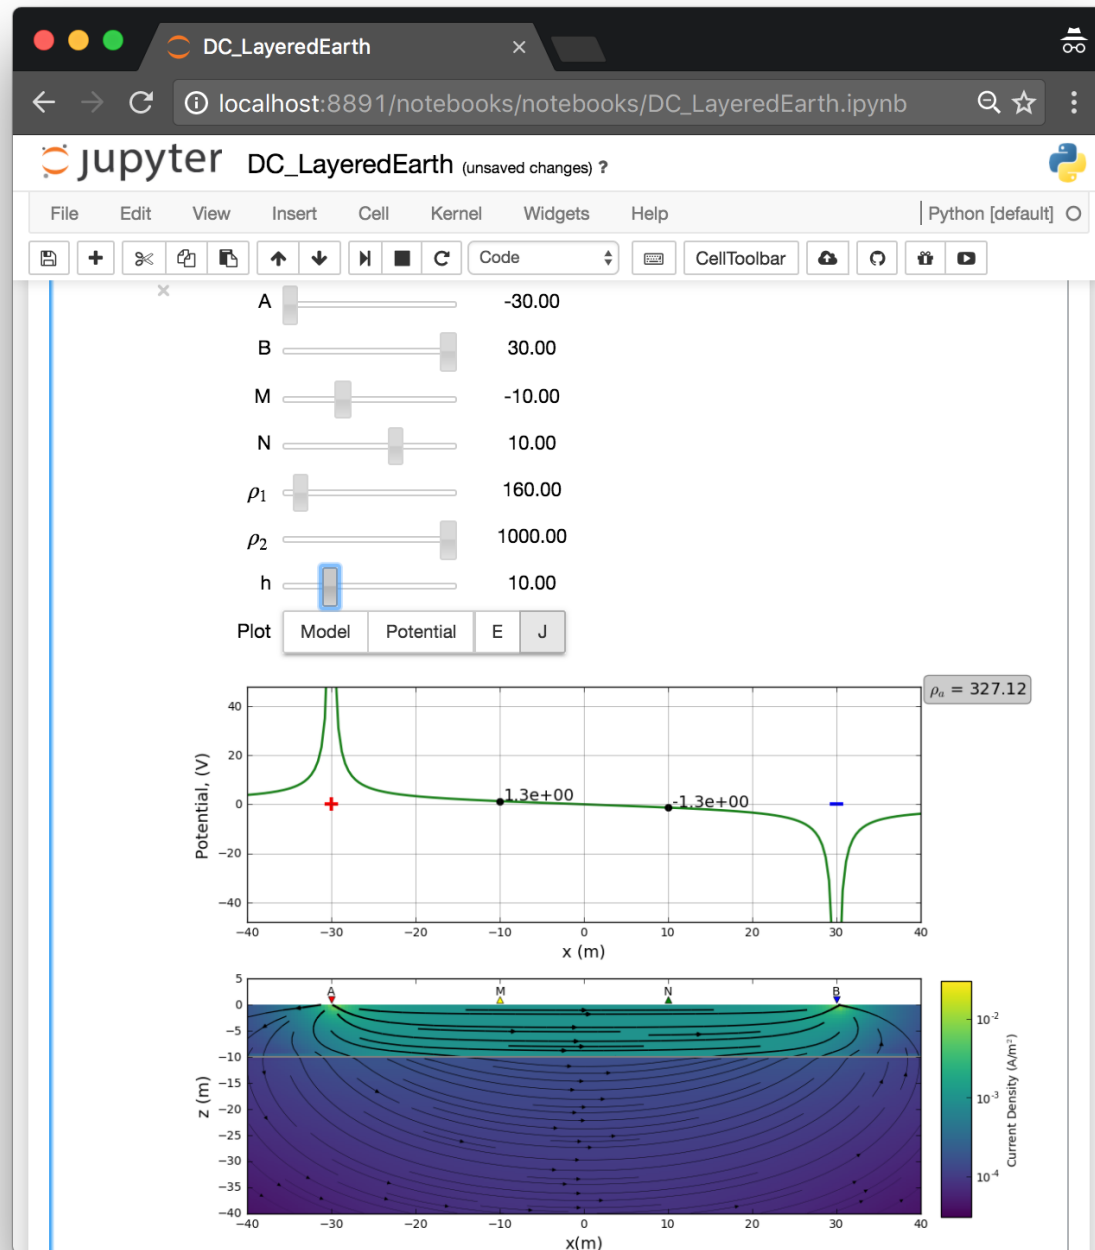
DC_LayeredEarth ×

localhost:8891/notebooks/notebooks/DC_LayeredEarth.ipynb

jupyter DC_LayeredEarth (unsaved changes) ?

File Edit View Insert Cell Kernel Widgets Help

Python [default]

Code

CellToolbar

A -30.00

B 30.00

M -10.00

N 10.00

$\rho_1$ 160.00

$\rho_2$ 1000.00

h 10.00

Plot Model Potential E J

$\rho_a$ = 327.12

40
20
0
−20
−40

Potential, (V)

1.3e+00

-1.3e+00

−40 −30 −20 −10 0 10 20 30 40

x (m)

A M N B

5
0
−5
−10
−15
−20
−25
−30
−35
−40

z (m)

−40 −30 −20 −10 0 10 20 30 40

x(m)

$10^{-2}$
$10^{-3}$
$10^{-4}$

Current Density (A/m$^2$)